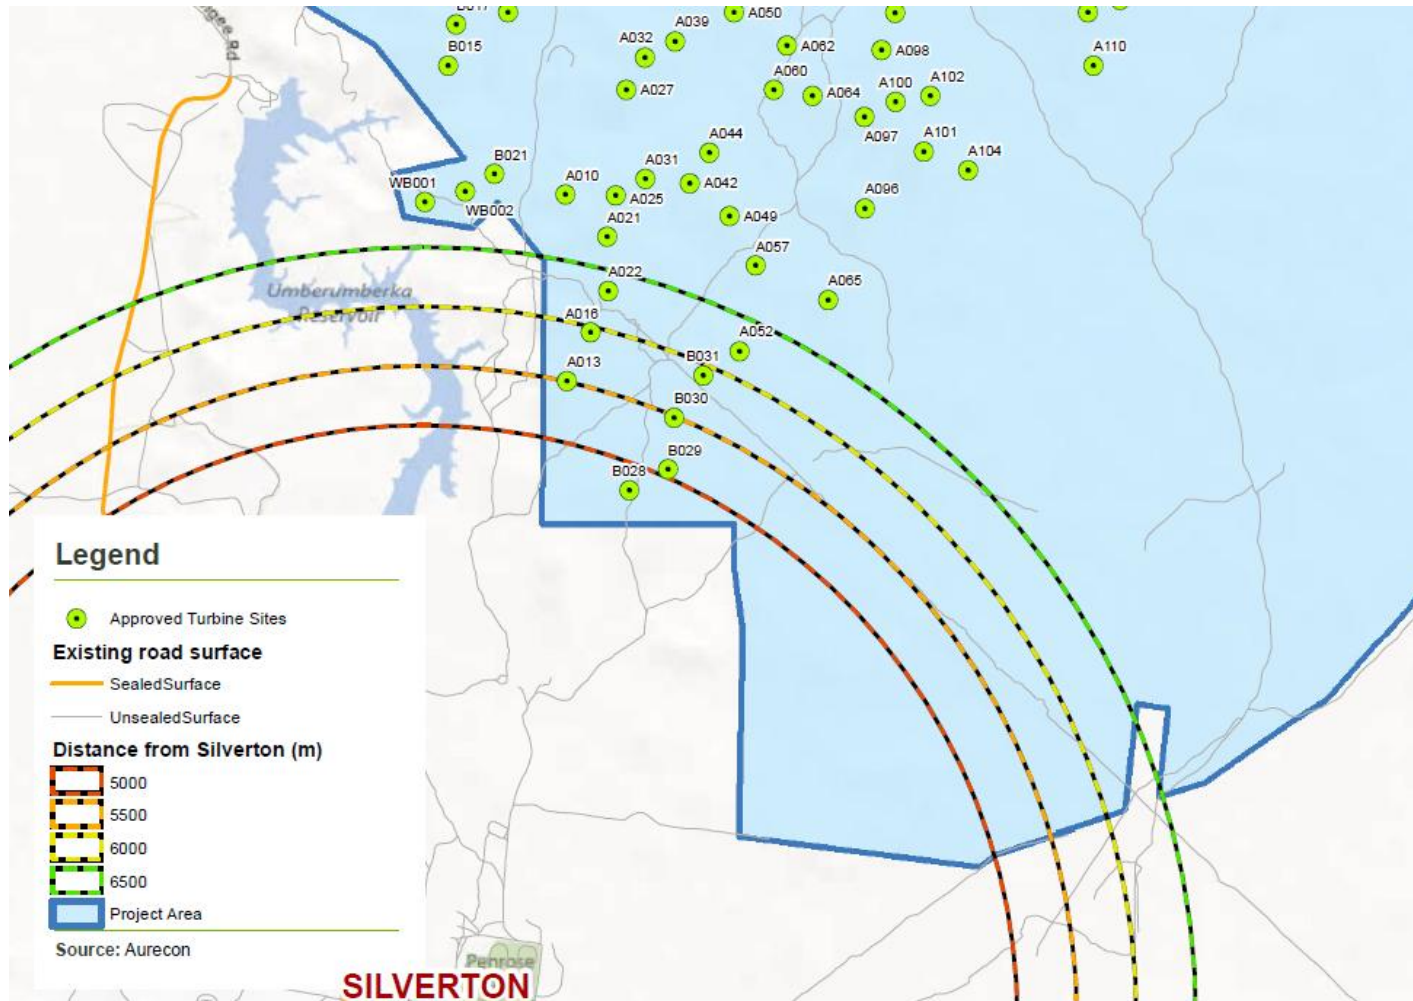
B017
A050
B015
A032
A039
A062
A098
A110
A027
A060
A064
A100
A102
A097
A044
A101
A104
B021
A031
WB001
A010
A042
WB002
A025
A096
A021
A049
A057
Umberumberka Reservoir
A022
A065
A016
A052
A013
B031
B030
B029
B028

Legend
Approved Turbine Sites
Existing road surface
SealedSurface
UnsealedSurface
Distance from Silverton (m)
5000
5500
6000
6500
Project Area
Source: Aurecon

Penrose
SILVERTON